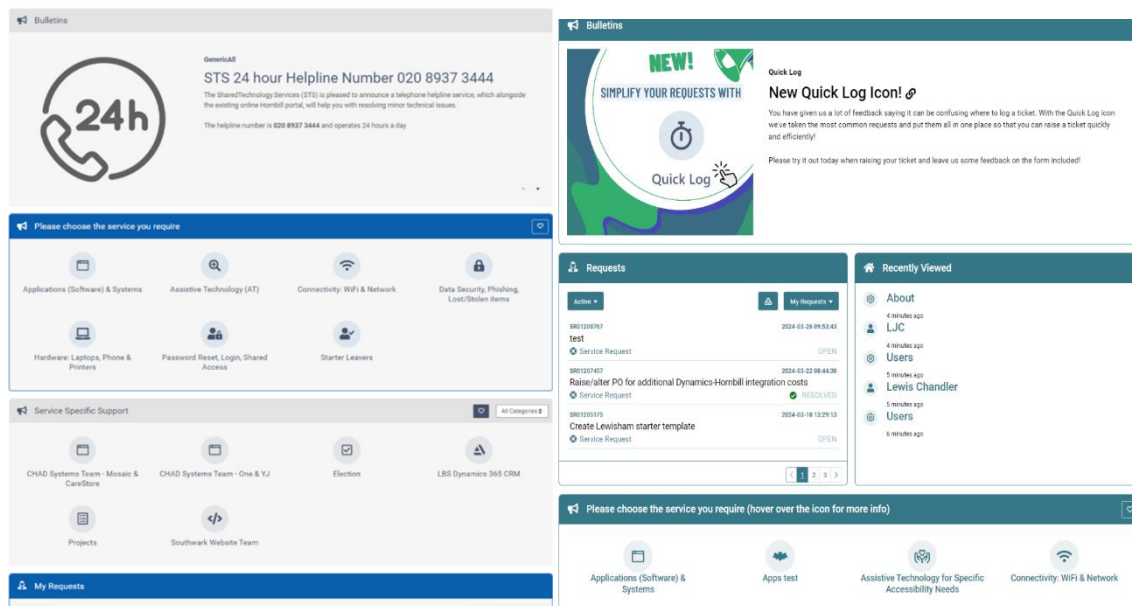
Bulletins

24h

GenericAll

STS 24 hour Helpline Number 020 8937 3444

The SharedTechnology Services (STS) is pleased to announce a telephone helpline service, which alongside the existing online Hornbill portal, will help you with resolving minor technical issues.

The helpline number is 020 8937 3444 and operates 24 hours a day

Please choose the service you require

Applications (Software) & Systems

Assistive Technology (AT)

Connectivity: WiFi & Network

Data Security, Phishing, Lost/Stolen Items

Hardware: Laptops, Phone & Printers

Password Reset, Login, Shared Access

Starter Leavers

Service Specific Support

All Categories

CHAD Systems Team - Mosaic & CareStore

CHAD Systems Team - One & YJ

Election

LBS Dynamics 365 CRM

Projects

Southwark Website Team

My Requests

Bulletins

NEW!

SIMPLIFY YOUR REQUESTS WITH

Quick Log

Quick Log

New Quick Log Icon!

You have given us a lot of feedback saying it can be confusing where to log a ticket. With the Quick Log icon we've taken the most common requests and put them all in one place so that you can raise a ticket quickly and efficiently!

Please try it out today when raising your ticket and leave us some feedback on the form included!

Requests

Active

My Requests

SR01208767 2024-03-26 09:53:43
test
Service Request OPEN

SR01207457 2024-03-22 08:44:38
Raise/alter PO for additional Dynamics-Hornbill integration costs
Service Request RESOLVED

SR01205175 2024-03-18 13:29:13
Create Lewisham starter template
Service Request OPEN

1 2 3

Recently Viewed

About
4 minutes ago

LJC
4 minutes ago

Users
5 minutes ago

Lewis Chandler
5 minutes ago

Users
6 minutes ago

Please choose the service you require (hover over the icon for more info)

Applications (Software) & Systems

Apps test

Assistive Technology for Specific Accessibility Needs

Connectivity: WiFi & Network